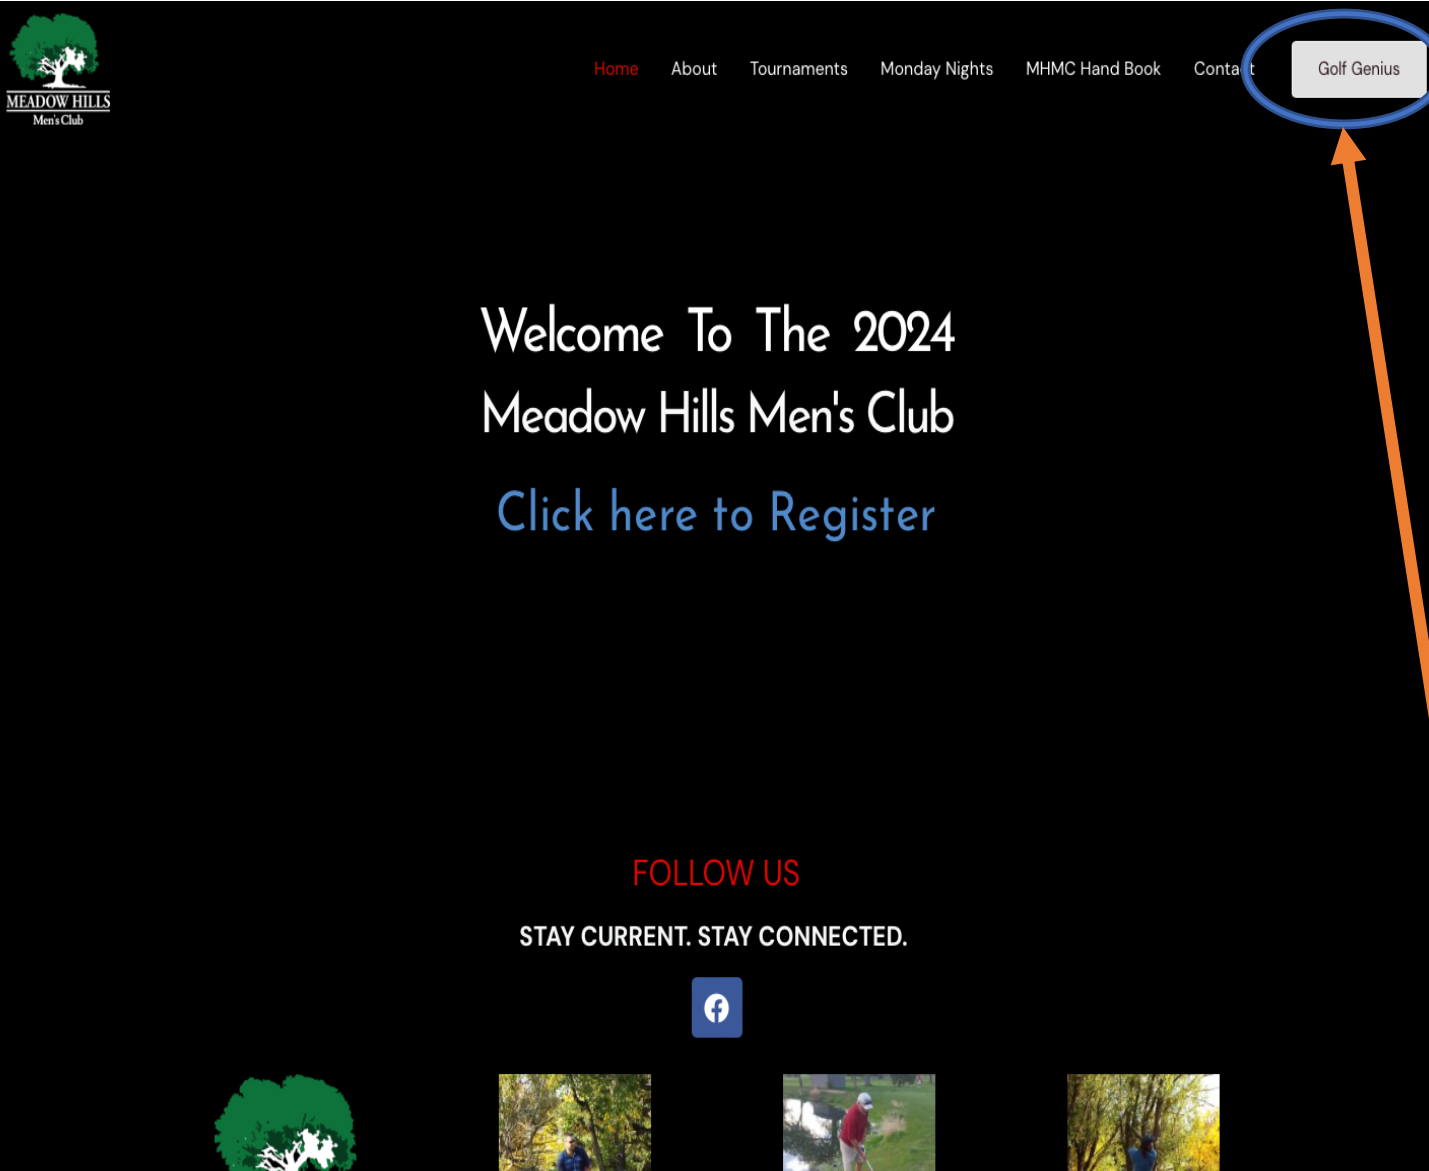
MEADOW HILLS
Men's Club

Home About Tournaments Monday Nights MHMC Hand Book Conta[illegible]t Golf Genius

Welcome To The 2024
Meadow Hills Men's Club

Click here to Register

FOLLOW US

STAY CURRENT. STAY CONNECTED.